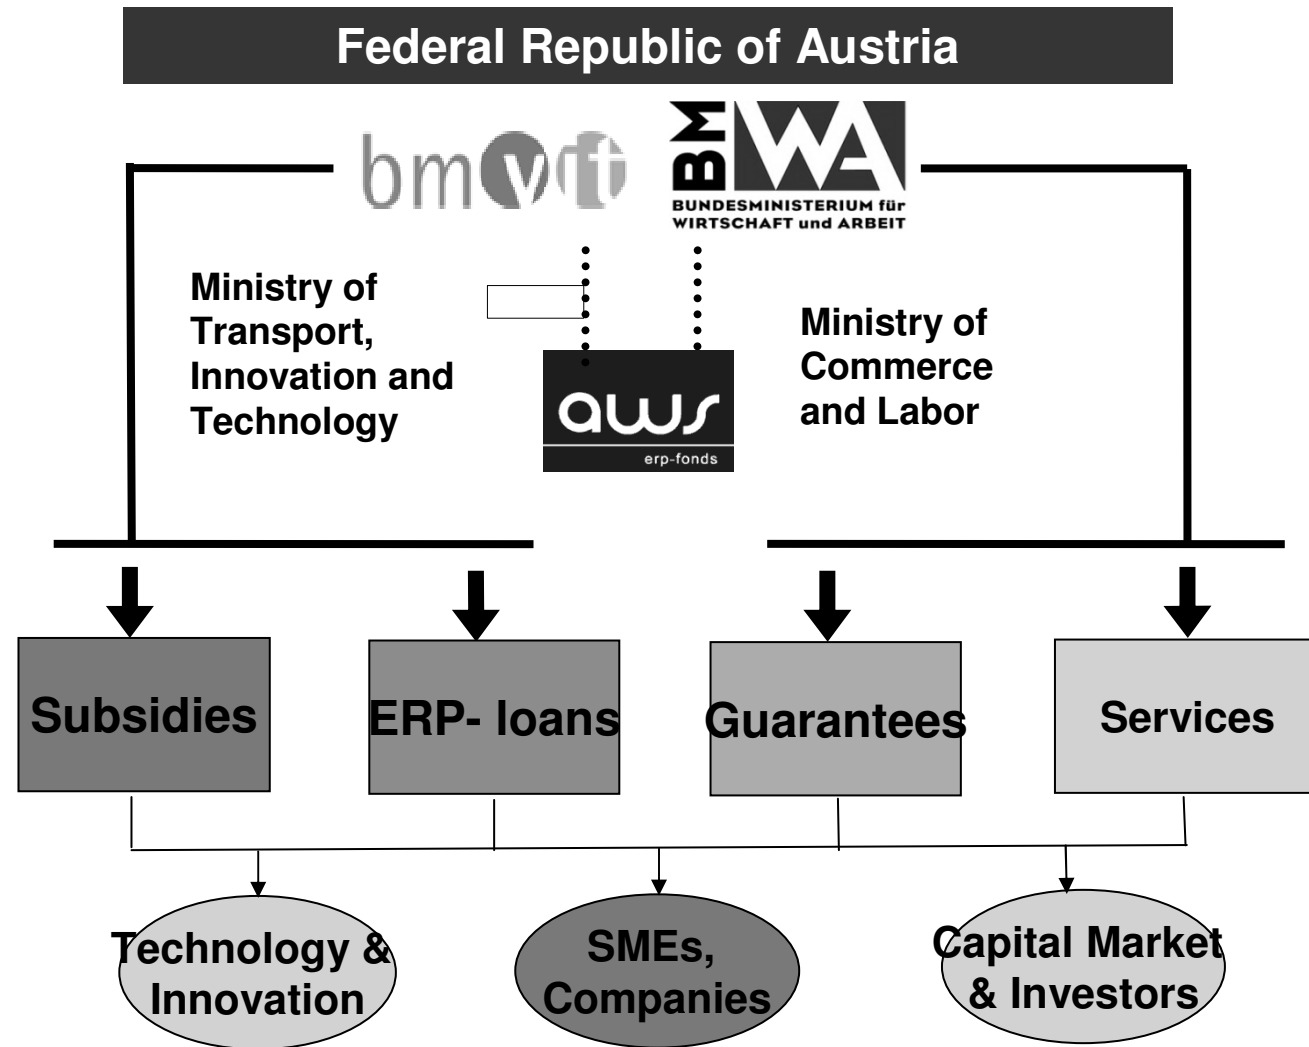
Federal Republic of Austria

bmvit

BM WA
BUNDESMINISTERIUM für WIRTSCHAFT und ARBEIT

Ministry of Transport, Innovation and Technology

aws
erp-fonds

Ministry of Commerce and Labor

Subsidies

ERP- loans

Guarantees

Services

Technology & Innovation

SMEs, Companies

Capital Market & Investors